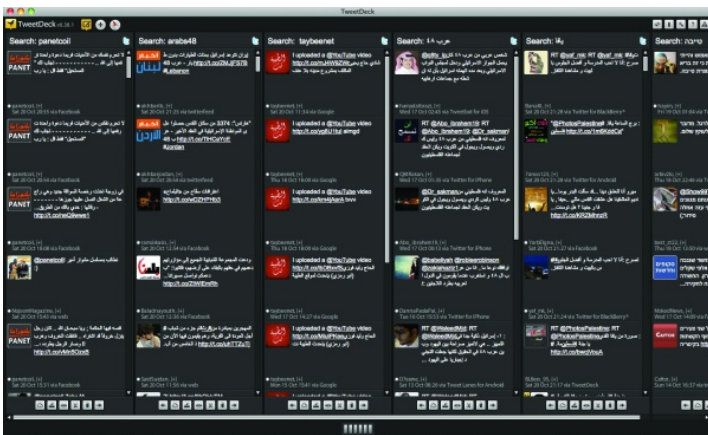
TweetDeck v0.36.1

TweetDeck

Search: panetcoil

PANET

http://t.co/ncQ9wwe1

panetcoil
Sat 20 Oct 2015 via Facebook

PANET

panetcoil
Sat 20 Oct 18:05 via Facebook

PANET

http://t.co/mQ9wwe1

panetcoil
Sat 20 Oct 18:00 via Facebook

@panetcoil

HejazinMagazine
Sat 20 Oct 15:40 via web

http://t.co/vMm9Gzo5

panetcoil
Sat 20 Oct 15:31 via Facebook

Search: arabe48

#Lebanon

alchkeirb
Sat 20 Oct 21:25 via twitterfeed

#Jordan

alchkeirb
Sat 20 Oct 18:01 via twitterfeed

http://t.co/vOZHP1Ib5

ornoblasts
Sat 20 Oct 12:54 via Facebook

http://t.co/ZWiEhnRh

Beladnaayouth
Sat 20 Oct 18:00 via Facebook

http://t.co/t7Zty7I

SaidEaston
Sat 20 Oct 18:00 via web

Search: taybeenet

I uploaded a @YouTube video http://t.co/...

taybeenet
Wed 17 Oct 22:48 via Google

I uploaded a @YouTube video http://t.co/ygEU1tul almgd

taybeenet
Wed 17 Oct 22:37 via Google

I uploaded a @YouTube video http://t.co/km4jAank tave

taybeenet
Wed 17 Oct 20:00 via Google

I uploaded a @YouTube video http://t.co/BOfkmEyj

taybeenet
Wed 17 Oct 14:27 via Google

I uploaded a @YouTube video http://t.co/MsiYKtag

taybeenet
Wed 17 Oct 12:34 via Google

Search: عرب ٤٨

@alfa_

hamadalzbeeb
Sat 20 Oct 09:22 via TweetDeck for iOS

RT @Abo_Ibrahem18: @Dr_salman

Q8Reflakin
Wed 17 Oct 09:04 via Twitter for iPhone

@Dr_salman

Abu_ibrahem18
Sat 20 Oct 18:00 via Twitter for iPhone

@rabelivan @mbkeethimoon @sakhaatul

DammaHaddaFal
Thu 18 Oct 15:23 via Twitter for iPhone

RT @WaleedMM RT @WaleedMM

O7hamo
Thu 18 Oct 2012 via Tweet Lamas for Android

Search: يافا

RT @saf_mk: RT @saf_mk:

Bassel0
Sat 20 Oct 17:59 via Twitter for BlackBerry®

@PhotosPalestine
http://t.co/1mBKddCa

TamerSQL
Sat 20 Oct 18:05 via Twitter for Android

http://t.co/KRZ6hmzR

VerblDigna
Sat 20 Oct 18:00 via Twitter for BlackBerry®

RT @PhotosPalestine: RT
http://t.co/bwzOuvA

@saf_mk
Thu 18 Oct 12:25 via Twitter for BlackBerry®

Buksn_35
Sat 20 Oct 17:46 via TweetDeck

Search: פניסה

MakesNews
Celtor